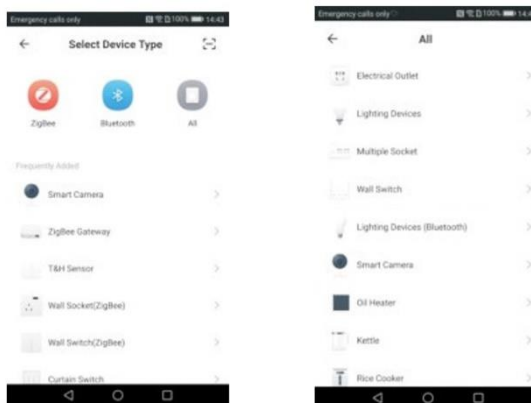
Emergency calls only 100% 14:43

Select Device Type

ZigBee

Bluetooth

All

Frequently Added

Smart Camera

ZigBee Gateway

T&H Sensor

Wall Socket(ZigBee)

Wall Switch(ZigBee)

Curtain Switch

Emergency calls only 100% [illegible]

All

Electrical Outlet

Lighting Devices

Multiple Socket

Wall Switch

Lighting Devices (Bluetooth)

Smart Camera

Oil Heater

Kettle

Rice Cooker